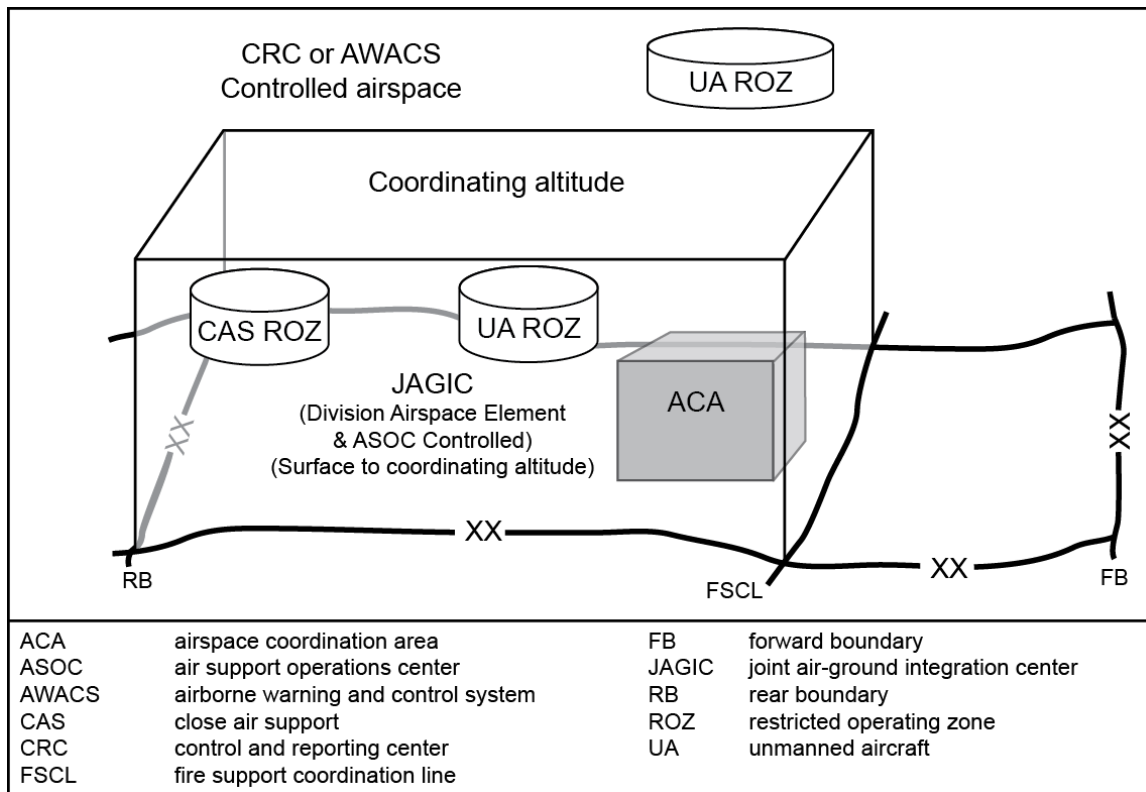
CRC or AWACS
Controlled airspace

UA ROZ

Coordinating altitude

CAS ROZ

UA ROZ

ACA

JAGIC
(Division Airspace Element & ASOC Controlled)
(Surface to coordinating altitude)

XX

XX

XX

XX

RB

FSCL

FB

| | | | |
|---|---|---|---|
| ACA | airspace coordination area | FB | forward boundary |
| ASOC | air support operations center | JAGIC | joint air-ground integration center |
| AWACS | airborne warning and control system | RB | rear boundary |
| CAS | close air support | ROZ | restricted operating zone |
| CRC | control and reporting center | UA | unmanned aircraft |
| FSCL | fire support coordination line | | |